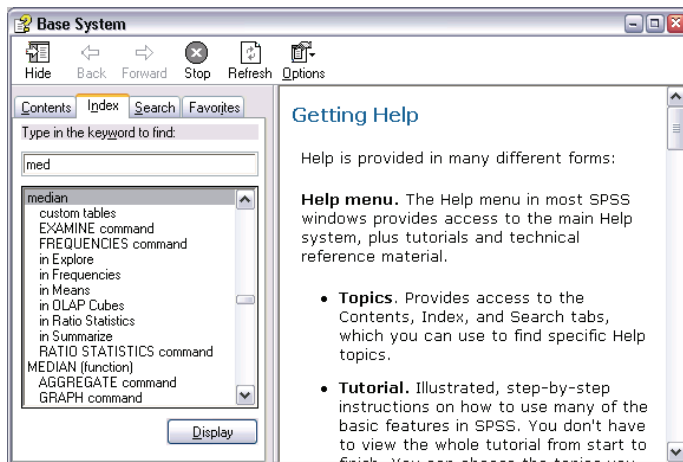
Base System

Hide Back Forward Stop Refresh Options

Contents Index Search Favorites

Type in the keyword to find:

med

median
custom tables
EXAMINE command
FREQUENCIES command
in Explore
in Frequencies
in Means
in OLAP Cubes
in Ratio Statistics
in Summarize
RATIO STATISTICS command
MEDIAN (function)
AGGREGATE command
GRAPH command

Display

Getting Help

Help is provided in many different forms:

**Help menu.** The Help menu in most SPSS windows provides access to the main Help system, plus tutorials and technical reference material.

- **Topics**. Provides access to the Contents, Index, and Search tabs, which you can use to find specific Help topics.

- **Tutorial.** Illustrated, step-by-step instructions on how to use many of the basic features in SPSS. You don't have to view the whole tutorial from start to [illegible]